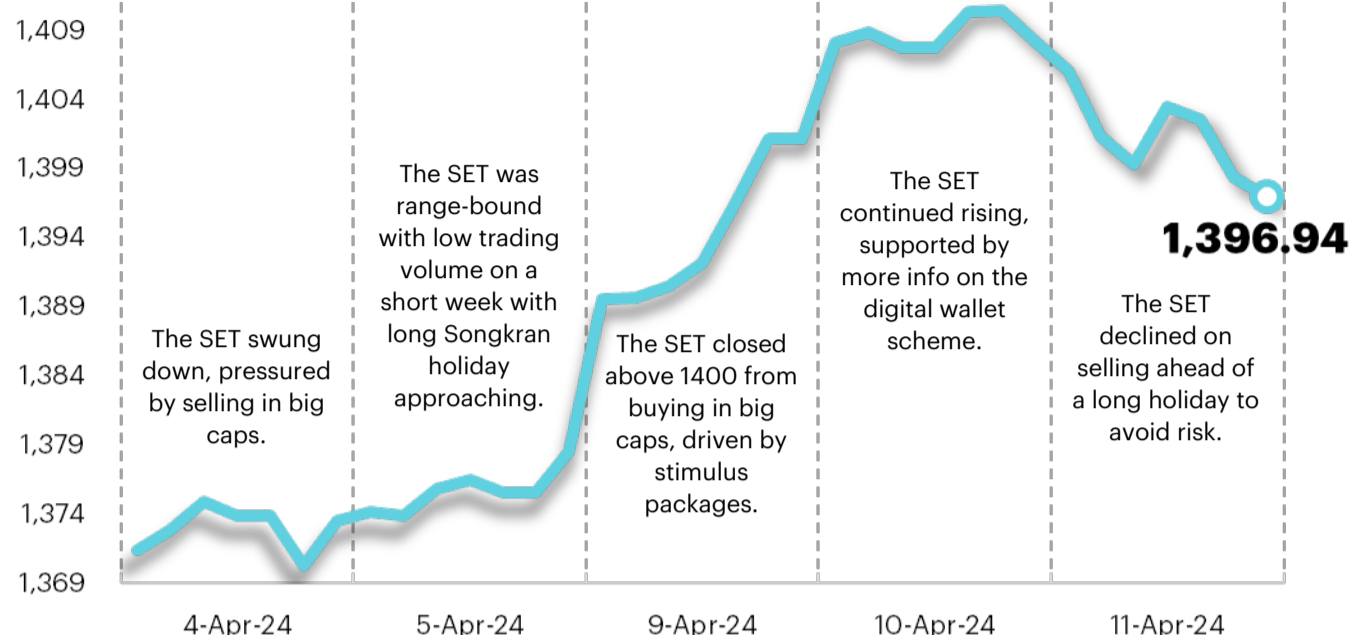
1,409
1,404
1,399
1,394
1,389
1,384
1,379
1,374
1,369

The SET swung down, pressured by selling in big caps.

The SET was range-bound with low trading volume on a short week with long Songkran holiday approaching.

The SET closed above 1400 from buying in big caps, driven by stimulus packages.

The SET continued rising, supported by more info on the digital wallet scheme.

1,396.94

The SET declined on selling ahead of a long holiday to avoid risk.

4-Apr-24
5-Apr-24
9-Apr-24
10-Apr-24
11-Apr-24